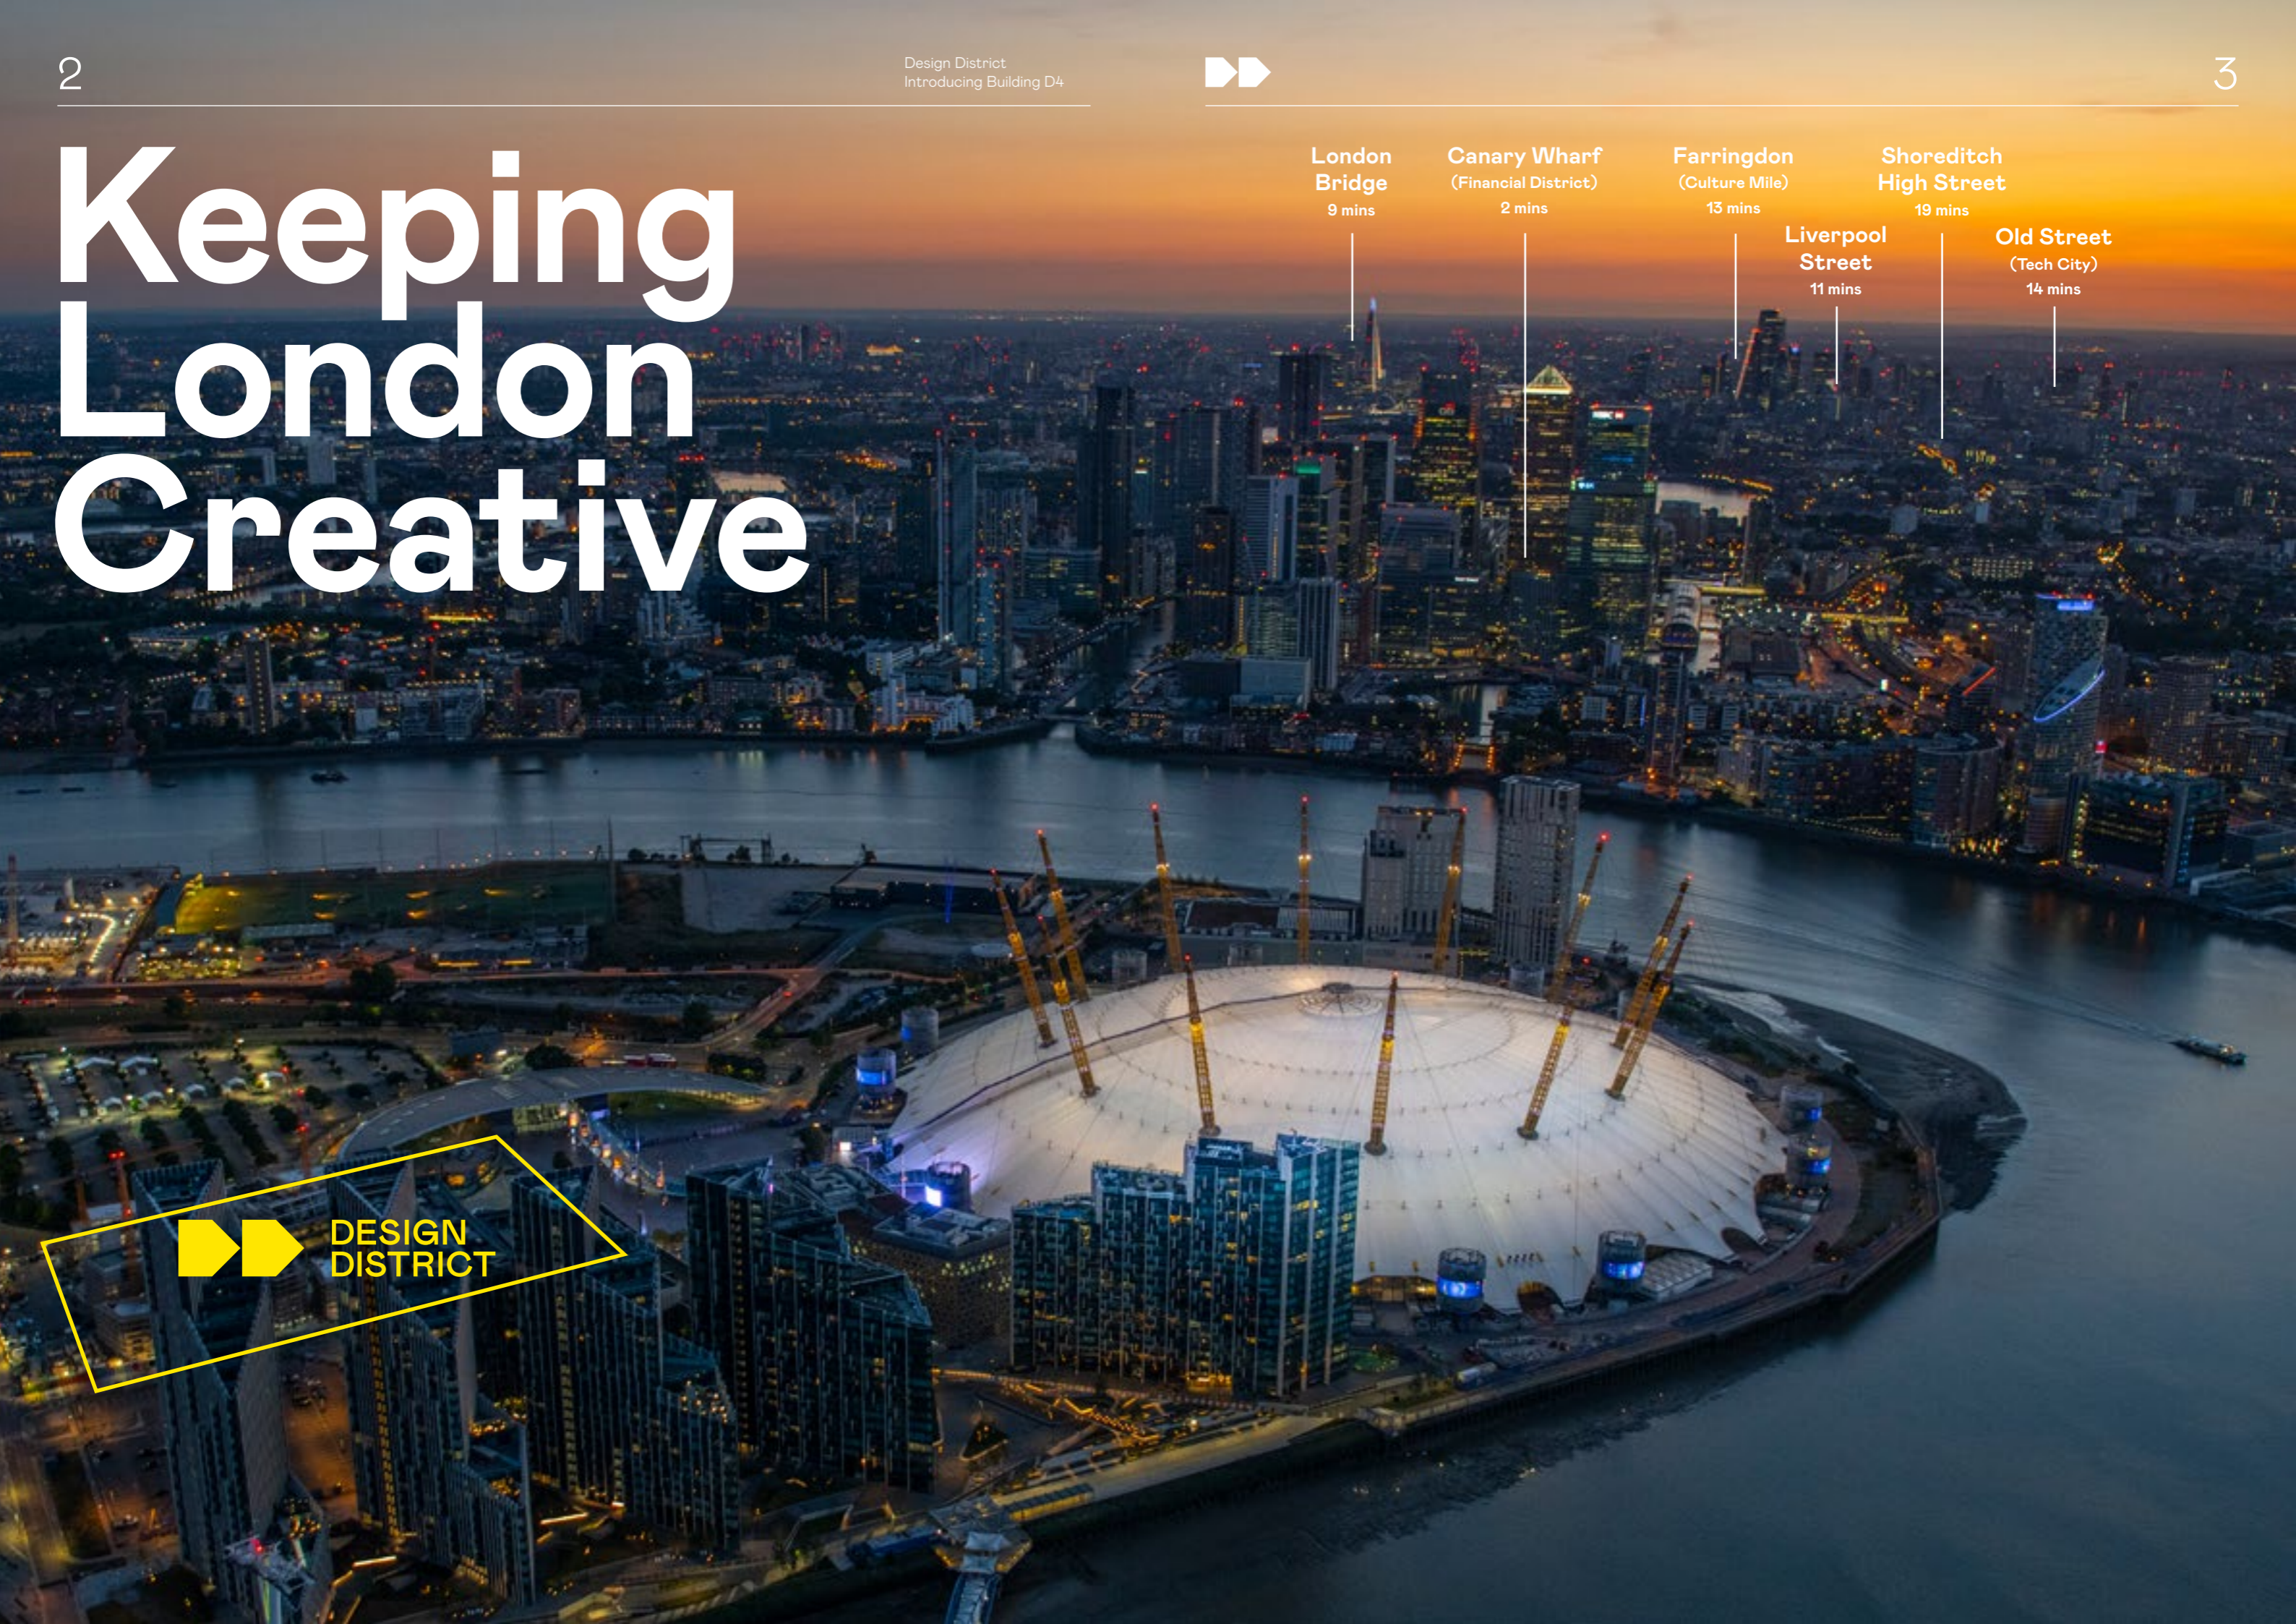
2

Design District
Introducing Building D4

3

Keeping London Creative

London Bridge
9 mins

Canary Wharf
(Financial District)
2 mins

Farringdon
(Culture Mile)
13 mins

Liverpool Street
11 mins

Shoreditch High Street
19 mins

Old Street
(Tech City)
14 mins

DESIGN DISTRICT